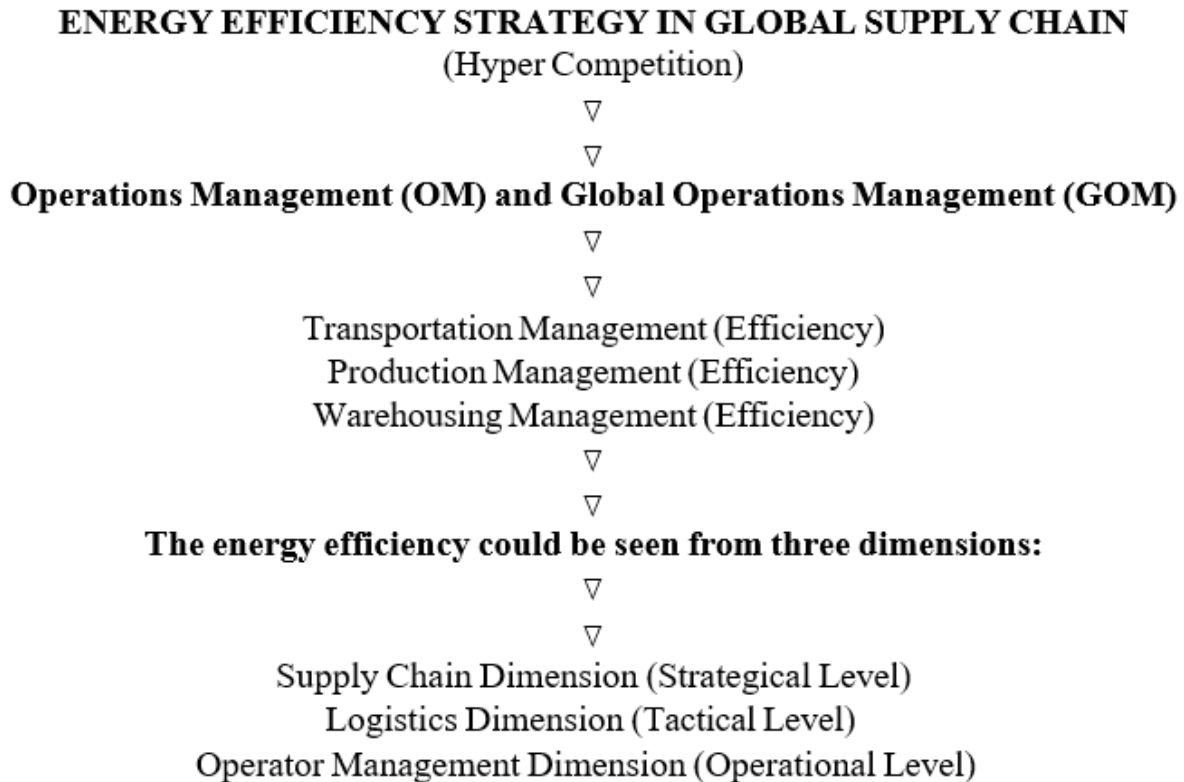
ENERGY EFFICIENCY STRATEGY IN GLOBAL SUPPLY CHAIN
(Hyper Competition)
▽
▽
Operations Management (OM) and Global Operations Management (GOM)
▽
▽
Transportation Management (Efficiency)
Production Management (Efficiency)
Warehousing Management (Efficiency)
▽
▽
The energy efficiency could be seen from three dimensions:
▽
▽
Supply Chain Dimension (Strategical Level)
Logistics Dimension (Tactical Level)
Operator Management Dimension (Operational Level)